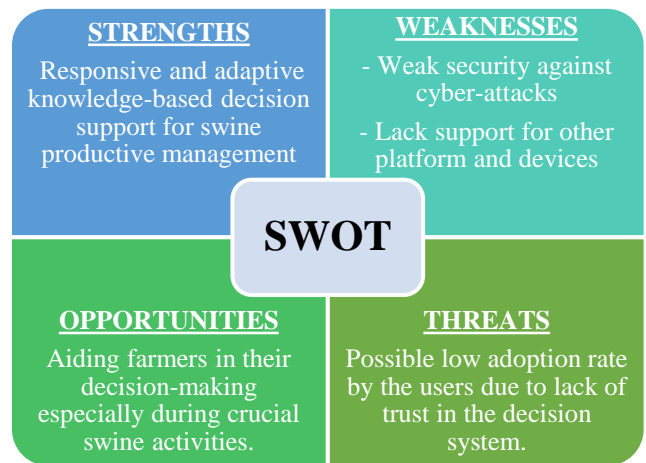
STRENGTHS

Responsive and adaptive knowledge-based decision support for swine productive management

WEAKNESSES

- Weak security against cyber-attacks

- Lack support for other platform and devices

SWOT

OPPORTUNITIES

Aiding farmers in their decision-making especially during crucial swine activities.

THREATS

Possible low adoption rate by the users due to lack of trust in the decision system.